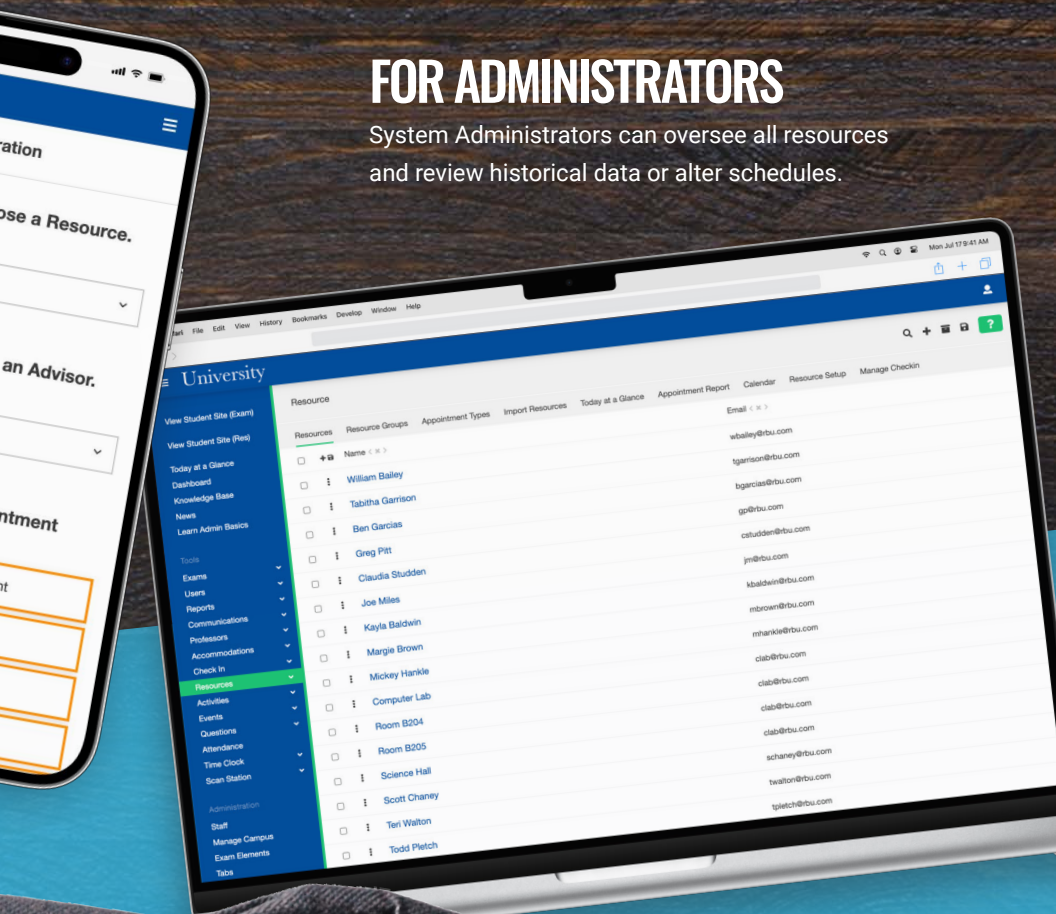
FOR ADMINISTRATORS
System Administrators can oversee all resources and review historical data or alter schedules.

ration

ose a Resource.

an Advisor.

ntment

nt

Mon Jul 17 9:41 AM

ari File Edit View History Bookmarks Develop Window Help

?

University

View Student Site (Exam)
View Student Site (Res)
Today at a Glance
Dashboard
Knowledge Base
News
Learn Admin Basics

Tools
Exams
Users
Reports
Communications
Professors
Accommodations
Check In
Resources
Activities
Events
Questions
Attendance
Time Clock
Scan Station

Administration
Staff
Manage Campus
Exam Elements
Tabs

Resource

Resources | Resource Groups | Appointment Types | Import Resources | Today at a Glance | Appointment Report | Calendar | Resource Setup | Manage Checkin

| Name | Email |
|---|---|
| William Bailey | wbailey@rbu.com |
| Tabitha Garrison | tgarrison@rbu.com |
| Ben Garcias | bgarcias@rbu.com |
| Greg Pitt | gp@rbu.com |
| Claudia Studden | cstudden@rbu.com |
| Joe Miles | jm@rbu.com |
| Kayla Baldwin | kbaldwin@rbu.com |
| Margie Brown | mbrown@rbu.com |
| Mickey Hankle | mhankle@rbu.com |
| Computer Lab | clab@rbu.com |
| Room B204 | clab@rbu.com |
| Room B205 | clab@rbu.com |
| Science Hall | clab@rbu.com |
| Scott Chaney | schaney@rbu.com |
| Teri Walton | twalton@rbu.com |
| Todd Pletch | tpletch@rbu.com |